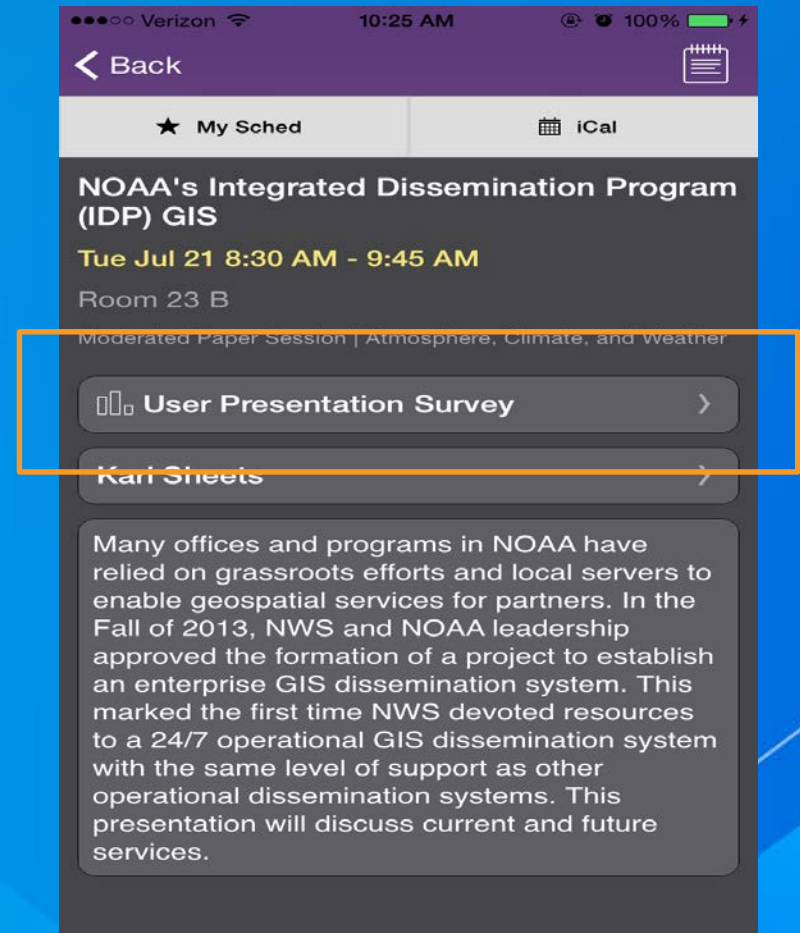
●●●○○ Verizon 10:25 AM 100%

Back

My Sched

iCal

NOAA's Integrated Dissemination Program (IDP) GIS

Tue Jul 21 8:30 AM - 9:45 AM

Room 23 B

Moderated Paper Session | Atmosphere, Climate, and Weather

User Presentation Survey

Kari Sheets

Many offices and programs in NOAA have relied on grassroots efforts and local servers to enable geospatial services for partners. In the Fall of 2013, NWS and NOAA leadership approved the formation of a project to establish an enterprise GIS dissemination system. This marked the first time NWS devoted resources to a 24/7 operational GIS dissemination system with the same level of support as other operational dissemination systems. This presentation will discuss current and future services.